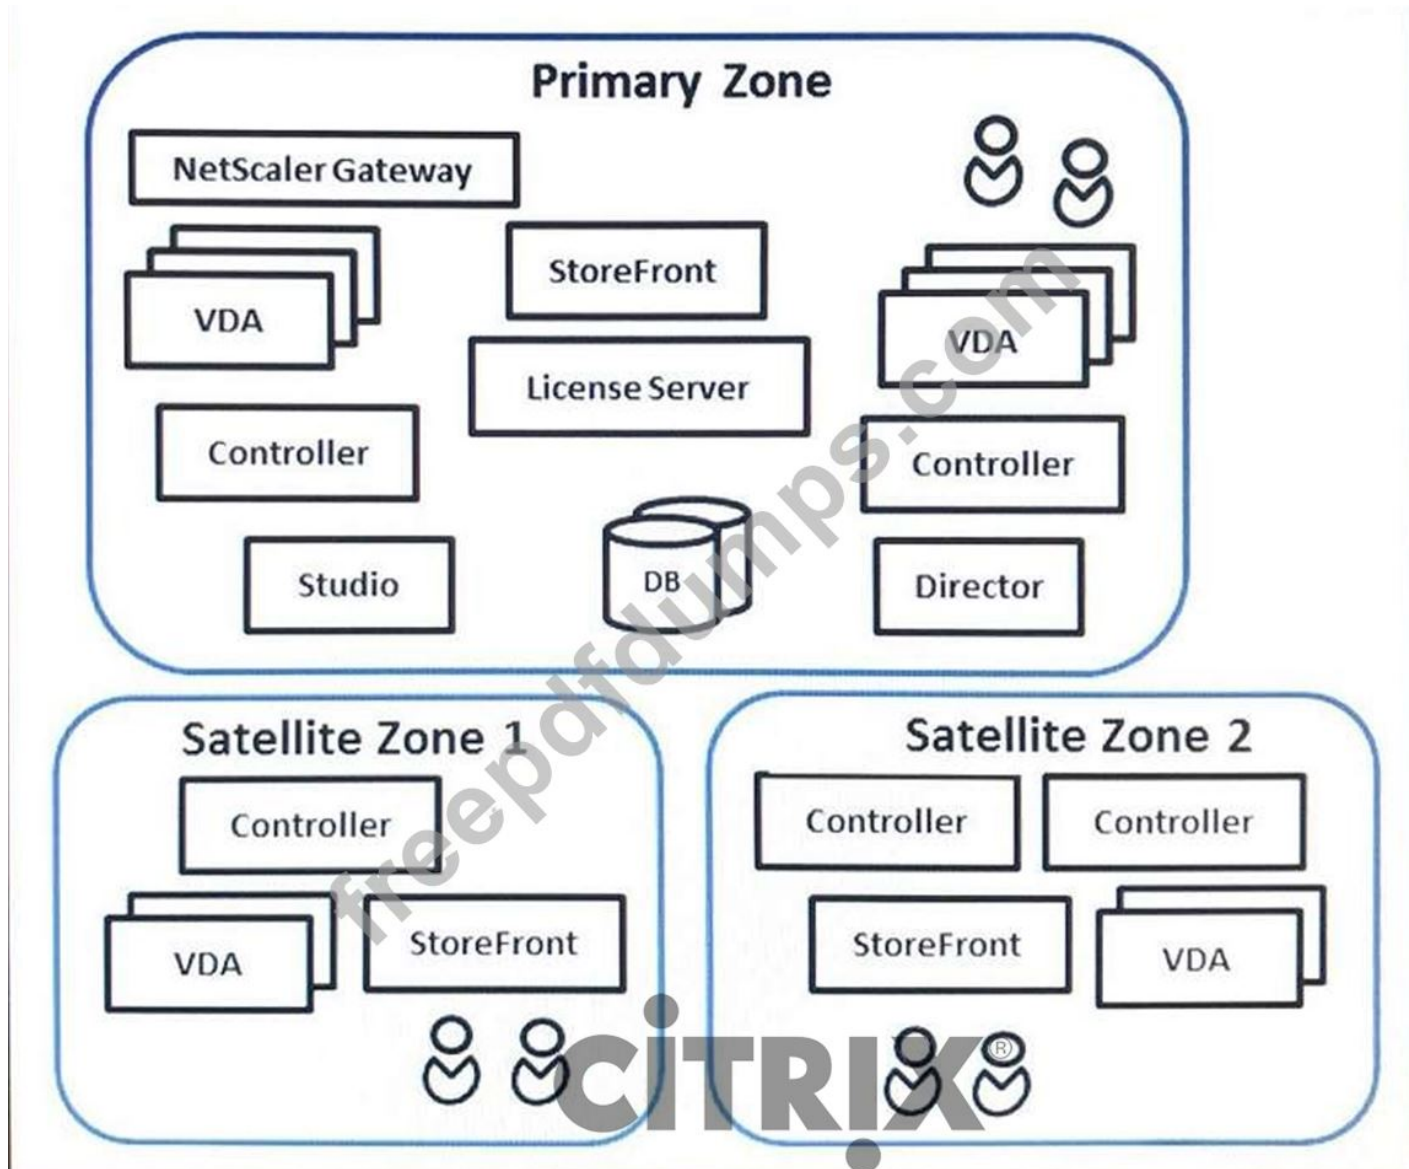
Primary Zone

NetScaler Gateway

VDA

StoreFront

License Server

VDA

Controller

Controller

Studio

DB

Director

Satellite Zone 1

Controller

VDA

StoreFront

Satellite Zone 2

Controller

Controller

StoreFront

VDA

freepdfdumps.com

CiTRIX®